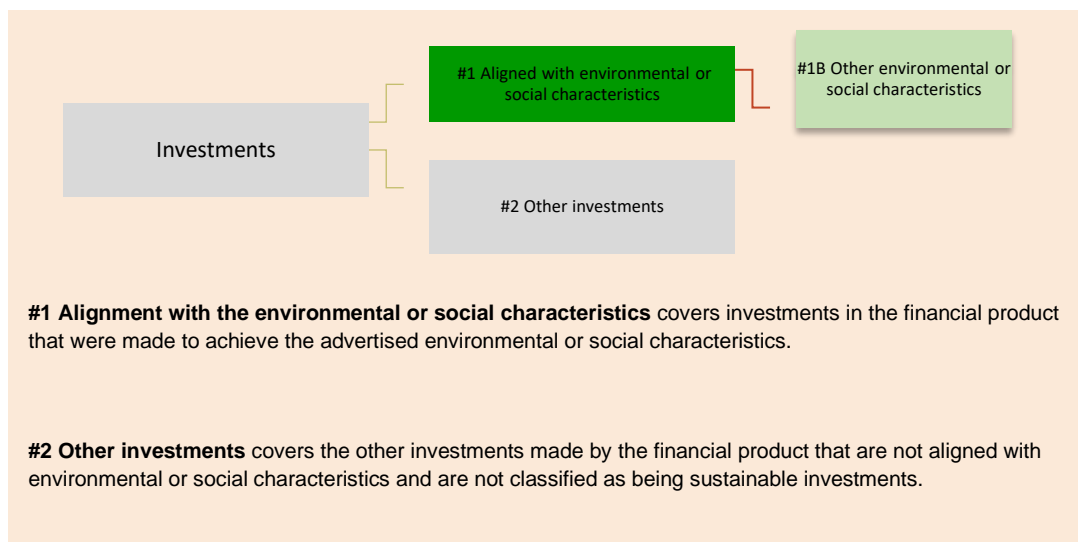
Investments

#1 Aligned with environmental or social characteristics

#1B Other environmental or social characteristics

#2 Other investments

**#1 Alignment with the environmental or social characteristics** covers investments in the financial product that were made to achieve the advertised environmental or social characteristics.

**#2 Other investments** covers the other investments made by the financial product that are not aligned with environmental or social characteristics and are not classified as being sustainable investments.